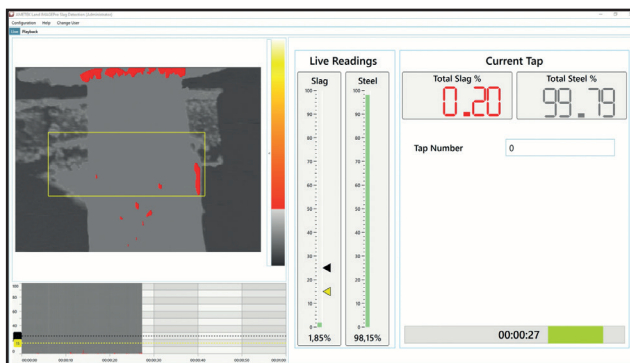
AMETEK Land WebPro Slag Detection (Administrator)

Configuration Help Change User

Live Playback

Live Readings

Slag

100
90
80
70
60
50
40
30
20
10
0

1,85%

Steel

100
90
80
70
60
50
40
30
20
10
0

98,15%

Current Tap

Total Slag %

0.20

Total Steel %

99.79

Tap Number

0

00:00:27

100
80
60
40
20

00:00:00
00:00:10
00:00:20
00:00:30
00:00:40
00:00:50
00:00:00